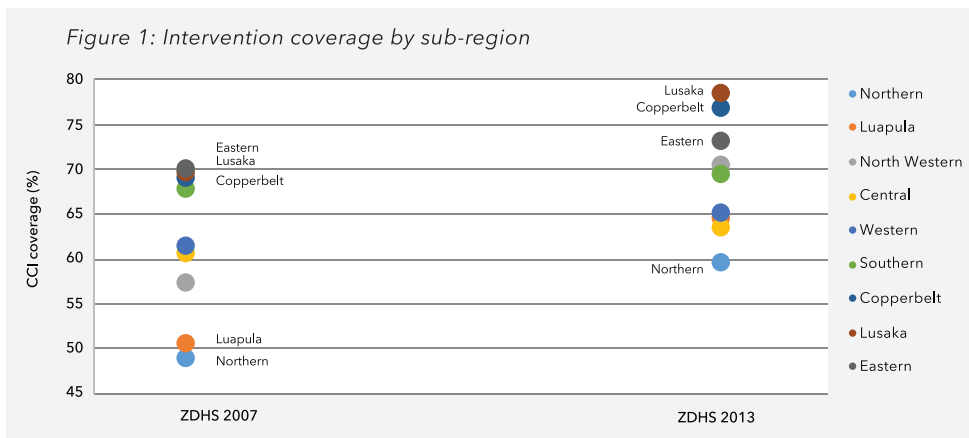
Figure 1: Intervention coverage by sub-region

CCI coverage (%)

80
75
70
65
60
55
50
45

Eastern
Lusaka
Copperbelt
Luapula
Northern

Lusaka
Copperbelt
Eastern
Northern

ZDHS 2007

ZDHS 2013

Northern
Luapula
North Western
Central
Western
Southern
Copperbelt
Lusaka
Eastern